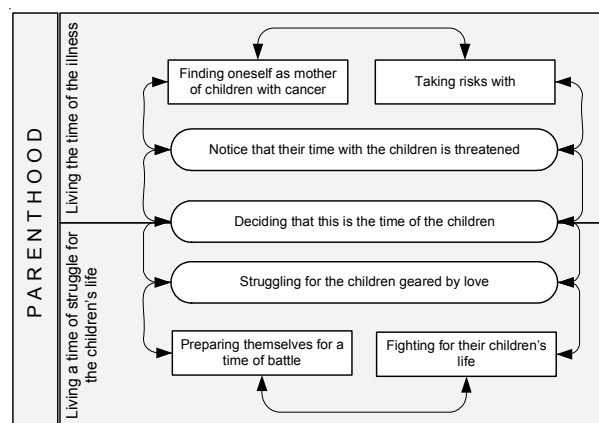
PARENTHOOD

Living the time of the illness

Finding oneself as mother of children with cancer

Taking risks with

Notice that their time with the children is threatened

Deciding that this is the time of the children

Living a time of struggle for the children's life

Struggling for the children geared by love

Preparing themselves for a time of battle

Fighting for their children's life